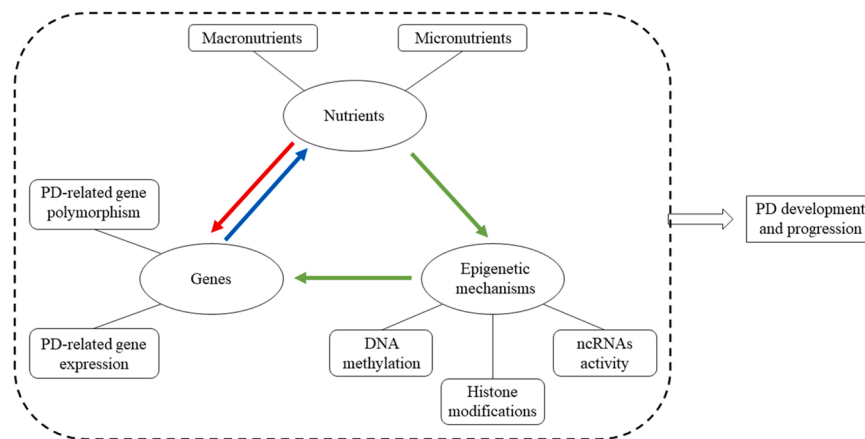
Macronutrients

Micronutrients

Nutrients

PD-related gene polymorphism

Genes

Epigenetic mechanisms

PD development and progression

PD-related gene expression

DNA methylation

Histone modifications

ncRNAs activity